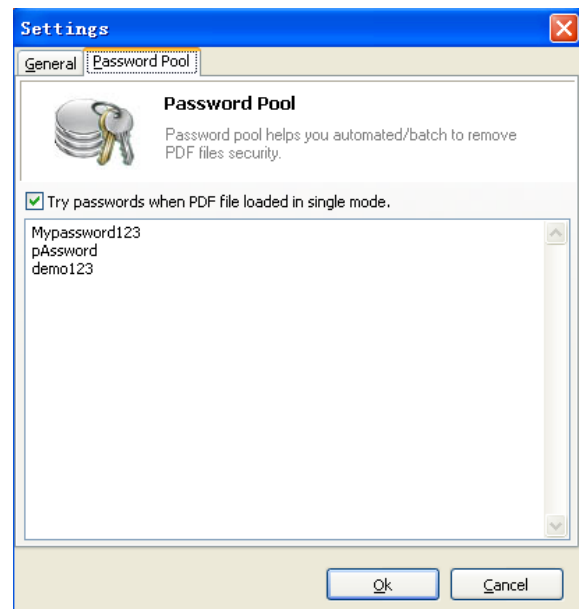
Settings

General | Password Pool

Password Pool

Password pool helps you automated/batch to remove PDF files security.

Try passwords when PDF file loaded in single mode.

Mypassword123
pAssword
demo123

Ok | Cancel